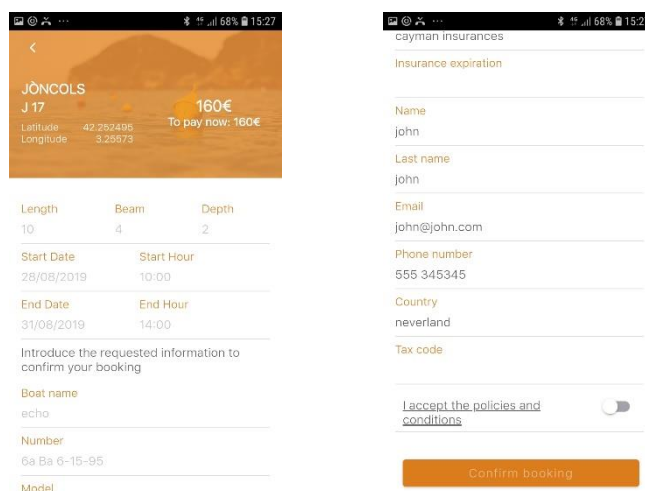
4G .ıl 68% 15:27

<

JÒNCOLS
J 17
Latitude 42.252495
Longitude 3.25573

160€
To pay now: 160€

Length
10

Beam
4

Depth
2

Start Date
28/08/2019

Start Hour
10:00

End Date
31/08/2019

End Hour
14:00

Introduce the requested information to confirm your booking

Boat name
echo

Number
6a Ba 6-15-95

Model

4G .ıl 68% 15:2

cayman insurances

Insurance expiration

Name
john

Last name
john

Email
john@john.com

Phone number
555 345345

Country
neverland

Tax code

I accept the policies and conditions

Confirm booking